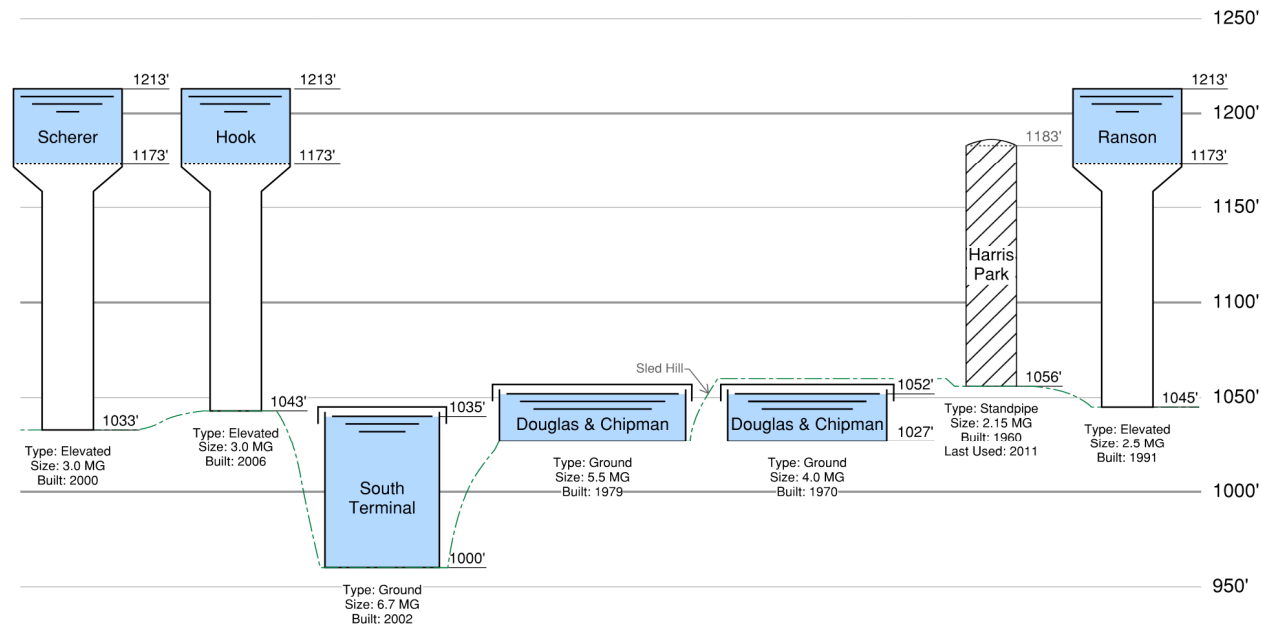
1250'

1213'
Scherer
1173'
1033'
Type: Elevated
Size: 3.0 MG
Built: 2000

1213'
Hook
1173'
1043'
Type: Elevated
Size: 3.0 MG
Built: 2006

1200'

1150'

1100'

1035'
South Terminal
1000'
Type: Ground
Size: 6.7 MG
Built: 2002

Sled Hill

Douglas & Chipman
Type: Ground
Size: 5.5 MG
Built: 1979

1052'
Douglas & Chipman
1027'
Type: Ground
Size: 4.0 MG
Built: 1970

1183'
Harris Park
1056'
Type: Standpipe
Size: 2.15 MG
Built: 1960
Last Used: 2011

1213'
Ranson
1173'
1045'
Type: Elevated
Size: 2.5 MG
Built: 1991

1050'

1000'

950'